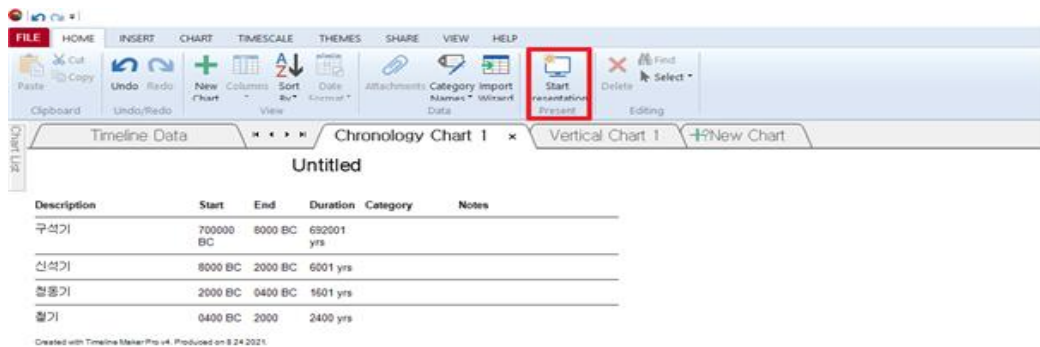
FILE HOME INSERT CHART TIMESCALE THEMES SHARE VIEW HELP

Paste Cut Copy Clipboard | Undo Redo Undo/Redo | New Chart Columns Sort By Date Format View | Attachments Category Names Import Wizard Data | Start Presentation Present | Delete Find Select Editing

Chart List

Timeline Data | Chronology Chart 1 × | Vertical Chart 1 | New Chart

Untitled

| Description | Start | End | Duration | Category | Notes |
|---|---|---|---|---|---|
| 구석기 | 700000 BC | 8000 BC | 692001 yrs | | |
| 신석기 | 8000 BC | 2000 BC | 6001 yrs | | |
| 청동기 | 2000 BC | 0400 BC | 1601 yrs | | |
| 철기 | 0400 BC | 2000 | 2400 yrs | | |

Created with Timeline Maker Pro v4. Produced on 8.24.2021.